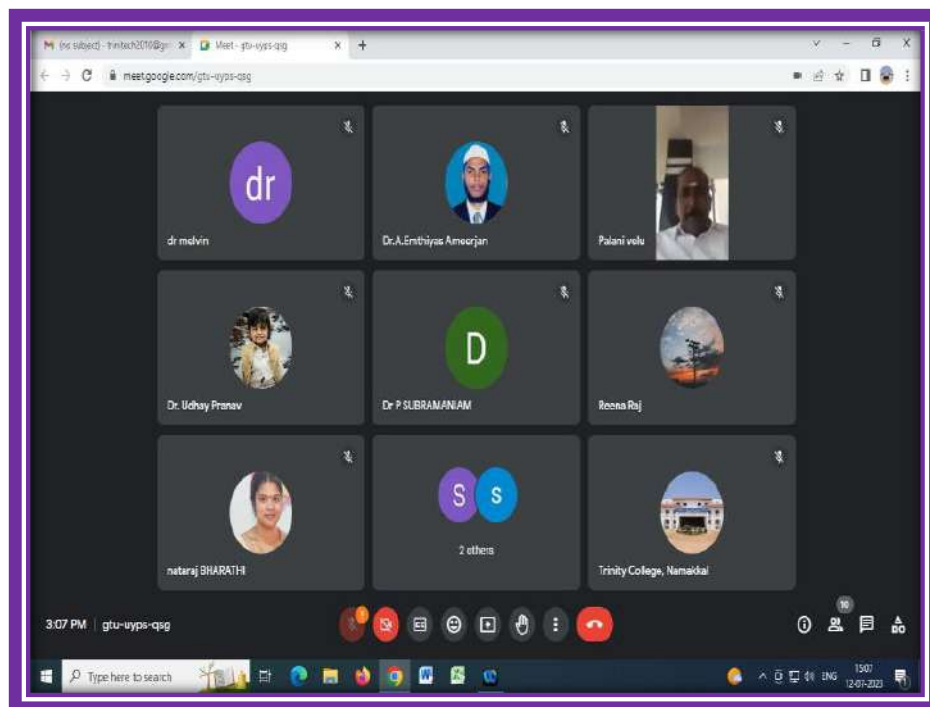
(no subject) - trinitech2010@gm ×   Meet - gtu-uyps-qsg ×   +

meet.google.com/gtu-uyps-qsg

dr

dr melvin

Dr.A.Ersthiyas Ameerjan

Palani velu

Dr. Udhay Pranav

D

Dr P SUBRAMANIAM

Reena Raj

nataraj BHARATHI

S S

2 others

Trinity College, Namakkal

3:07 PM | gtu-uyps-qsg

10

Type here to search

ENG 15:07 12-07-2023